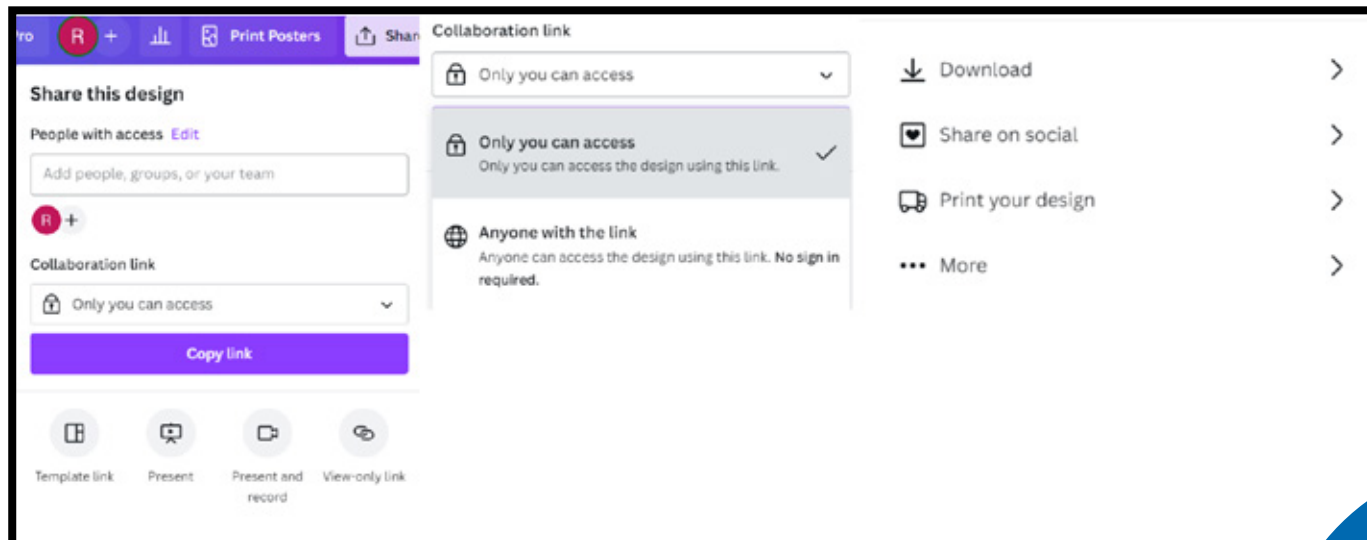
ro R + Print Posters Shar

Share this design

People with access Edit

Add people, groups, or your team

R +

Collaboration link

Only you can access

Copy link

Template link

Present

Present and record

View-only link

Collaboration link

Only you can access

Only you can access
Only you can access the design using this link.

Anyone with the link
Anyone can access the design using this link. No sign in required.

Download

Share on social

Print your design

More